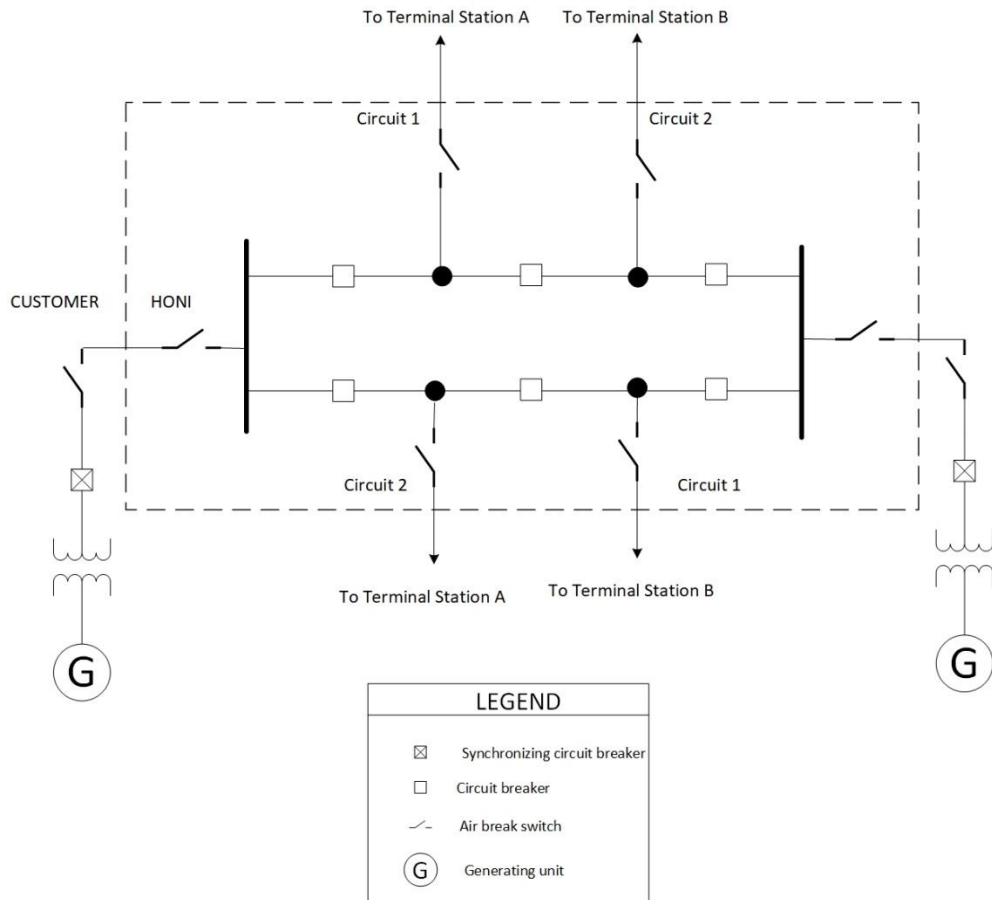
To Terminal Station A
To Terminal Station B

Circuit 1
Circuit 2

CUSTOMER
HONI

Circuit 2
Circuit 1

To Terminal Station A
To Terminal Station B

G
G

LEGEND

Synchronizing circuit breaker
Circuit breaker
Air break switch
G Generating unit